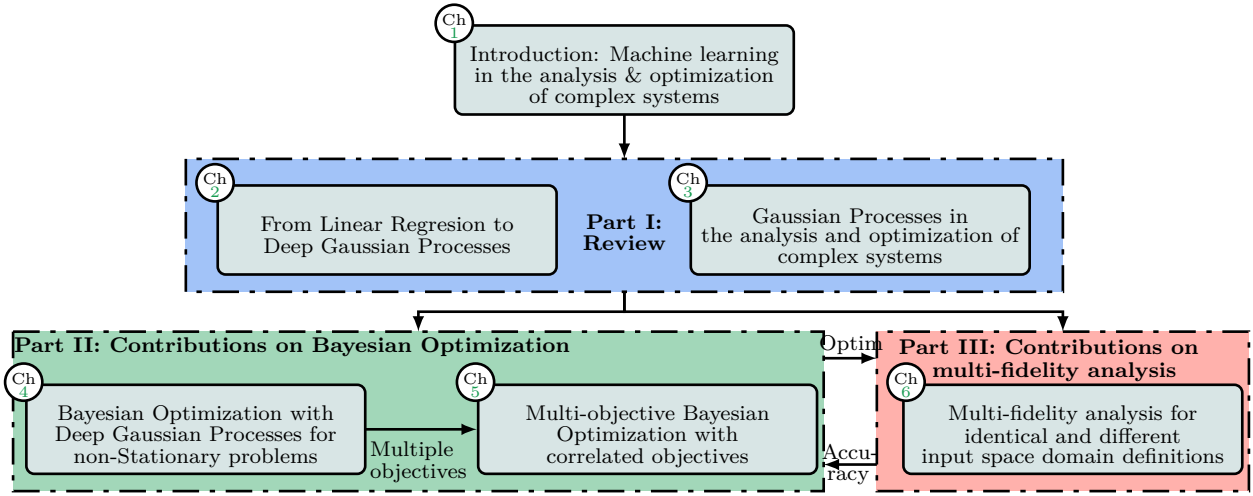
Ch 1

Introduction: Machine learning in the analysis & optimization of complex systems

Ch 2

From Linear Regresion to Deep Gaussian Processes

**Part I: Review**

Ch 3

Gaussian Processes in the analysis and optimization of complex systems

**Part II: Contributions on Bayesian Optimization**

Ch 4

Bayesian Optimization with Deep Gaussian Processes for non-Stationary problems

Multiple objectives

Ch 5

Multi-objective Bayesian Optimization with correlated objectives

Optim

Accuracy

**Part III: Contributions on multi-fidelity analysis**

Ch 6

Multi-fidelity analysis for identical and different input space domain definitions